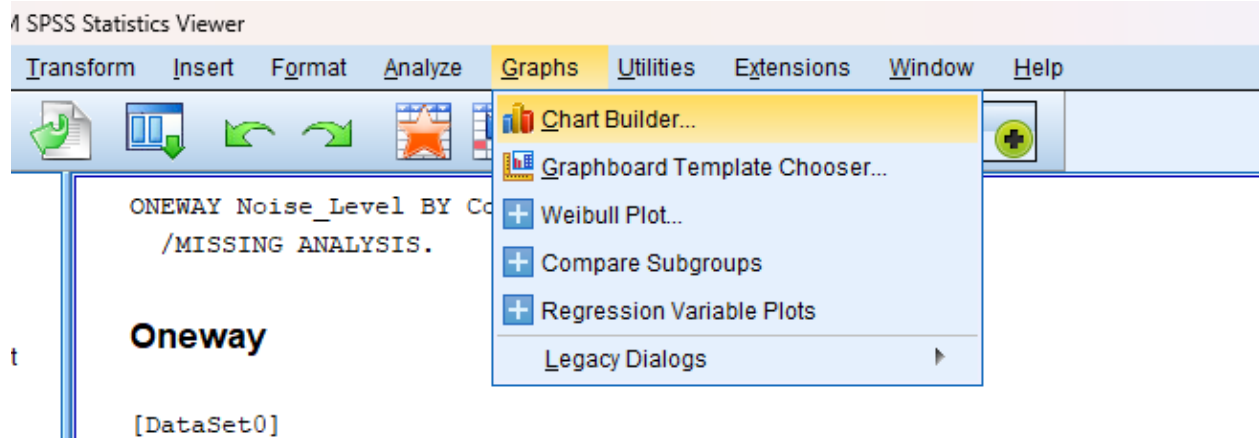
M SPSS Statistics Viewer

Transform Insert Format Analyze Graphs Utilities Extensions Window Help

Chart Builder...
Graphboard Template Chooser...
Weibull Plot...
Compare Subgroups
Regression Variable Plots
Legacy Dialogs

ONEWAY Noise_Level BY Co
/MISSING ANALYSIS.

Oneway

[DataSet0]

t